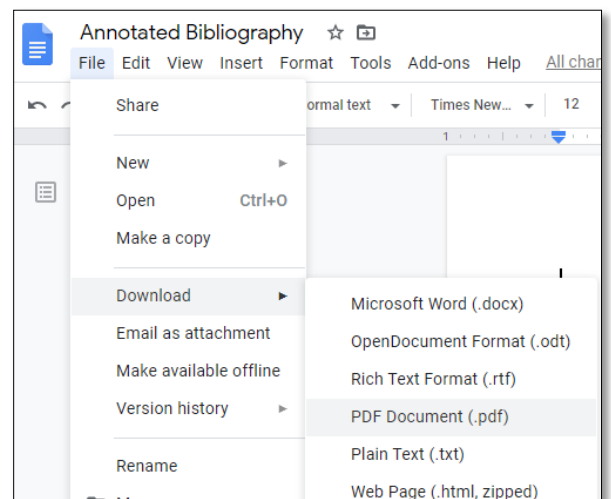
Annotated Bibliography

File Edit View Insert Format Tools Add-ons Help All char

ormal text Times New... 12

1

Share

New

Open Ctrl+O

Make a copy

Download

Email as attachment

Make available offline

Version history

Rename

Microsoft Word (.docx)

OpenDocument Format (.odt)

Rich Text Format (.rtf)

PDF Document (.pdf)

Plain Text (.txt)

Web Page (.html, zipped)